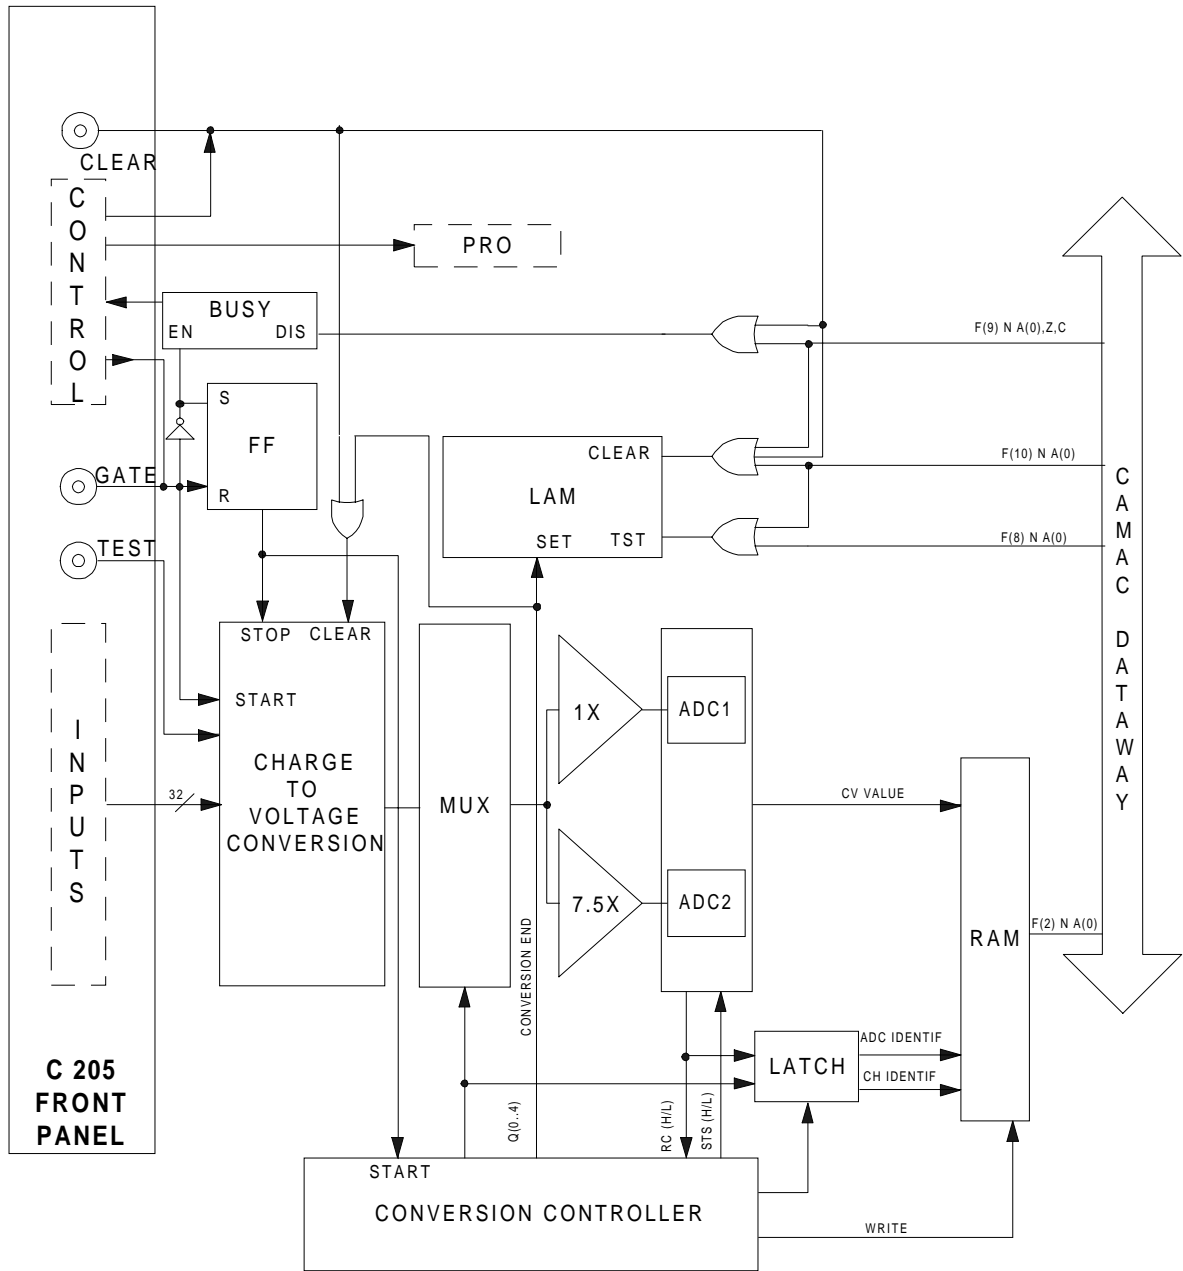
CLEAR
CONTROL
PRO
BUSY
EN DIS
F(9) N A(0),Z,C
S
FF
GATE
R
CLEAR
LAM
F(10) N A(0)
C
A
M
A
C
TEST
SET TST
F(8) N A(0)
STOP CLEAR
START
1X
ADC1
D
A
T
A
W
A
Y
INPUTS
CHARGE TO VOLTAGE CONVERSION
32
MUX
CV VALUE
7.5X
ADC2
F(2) N A(0)
RAM
CONVERSION END
ADC IDENTIF
LATCH
CH IDENTIF
C 205 FRONT PANEL
Q(0..4)
RC (H/L)
STS (H/L)
START
CONVERSION CONTROLLER
WRITE